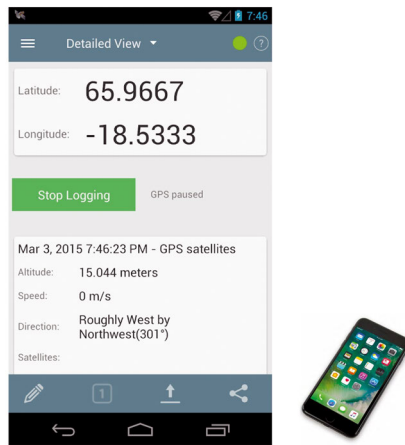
7:46

Detailed View

Latitude: 65.9667

Longitude: -18.5333

Stop Logging

GPS paused

Mar 3, 2015 7:46:23 PM - GPS satellites

Altitude: 15.044 meters

Speed: 0 m/s

Direction: Roughly West by Northwest(301°)

Satellites:

1